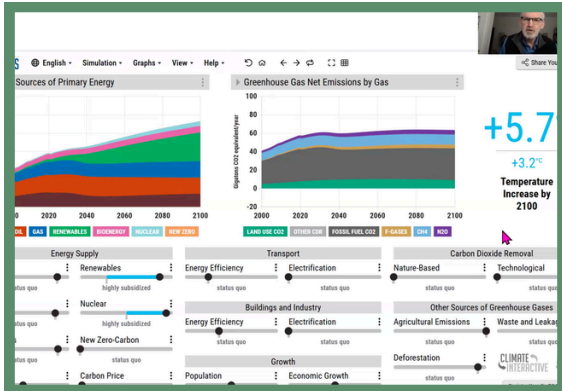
English ▾ Simulation ▾ Graphs ▾ View ▾ Help ▾

Share You

Sources of Primary Energy

Greenhouse Gas Net Emissions by Gas

100
80
60
40
20
0
-20

Gigatons CO2 equivalent/year

2020 2040 2060 2080 2100

2000 2020 2040 2060 2080 2100

OIL GAS RENEWABLES BIOENERGY NUCLEAR NEW ZERO

LAND USE CO2 OTHER CO2E FOSSIL FUEL CO2 F-GASES CH4 N2O

+5.7

+3.2°C

Temperature Increase by 2100

Energy Supply

Renewables

status quo

highly subsidized

Nuclear

highly subsidized

New Zero-Carbon

status quo

status quo

Carbon Price

Transport

Energy Efficiency

Electrification

status quo

status quo

Buildings and Industry

Energy Efficiency

Electrification

status quo

status quo

Growth

Population

Economic Growth

Carbon Dioxide Removal

Nature-Based

Technological

status quo

Other Sources of Greenhouse Gases

Agricultural Emissions

Waste and Leakag

status quo

Deforestation

status quo

CLIMATE INTERACTIVE